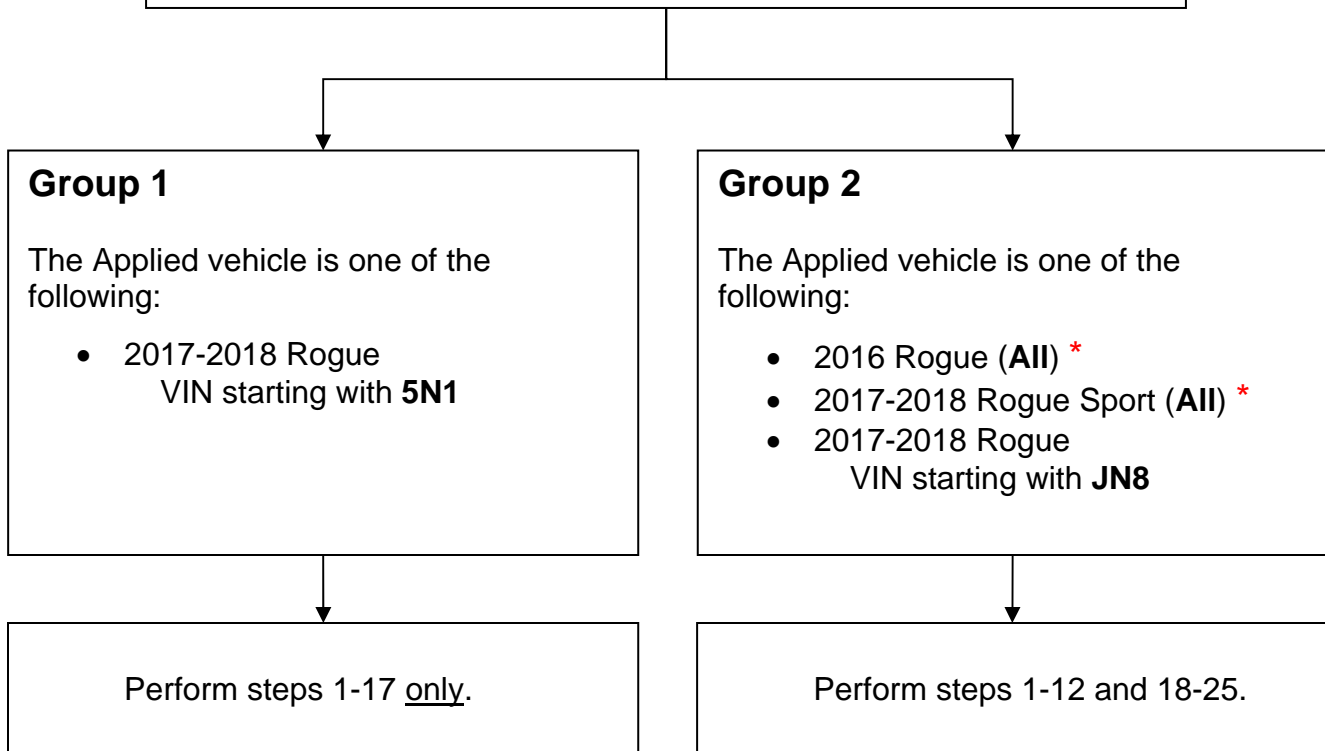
**Group 1**

The Applied vehicle is one of the following:

- 2017-2018 Rogue VIN starting with **5N1**

Perform steps 1-17 only.

**Group 2**

The Applied vehicle is one of the following:

- 2016 Rogue (**All**) *
- 2017-2018 Rogue Sport (**All**) *
- 2017-2018 Rogue VIN starting with **JN8**

Perform steps 1-12 and 18-25.